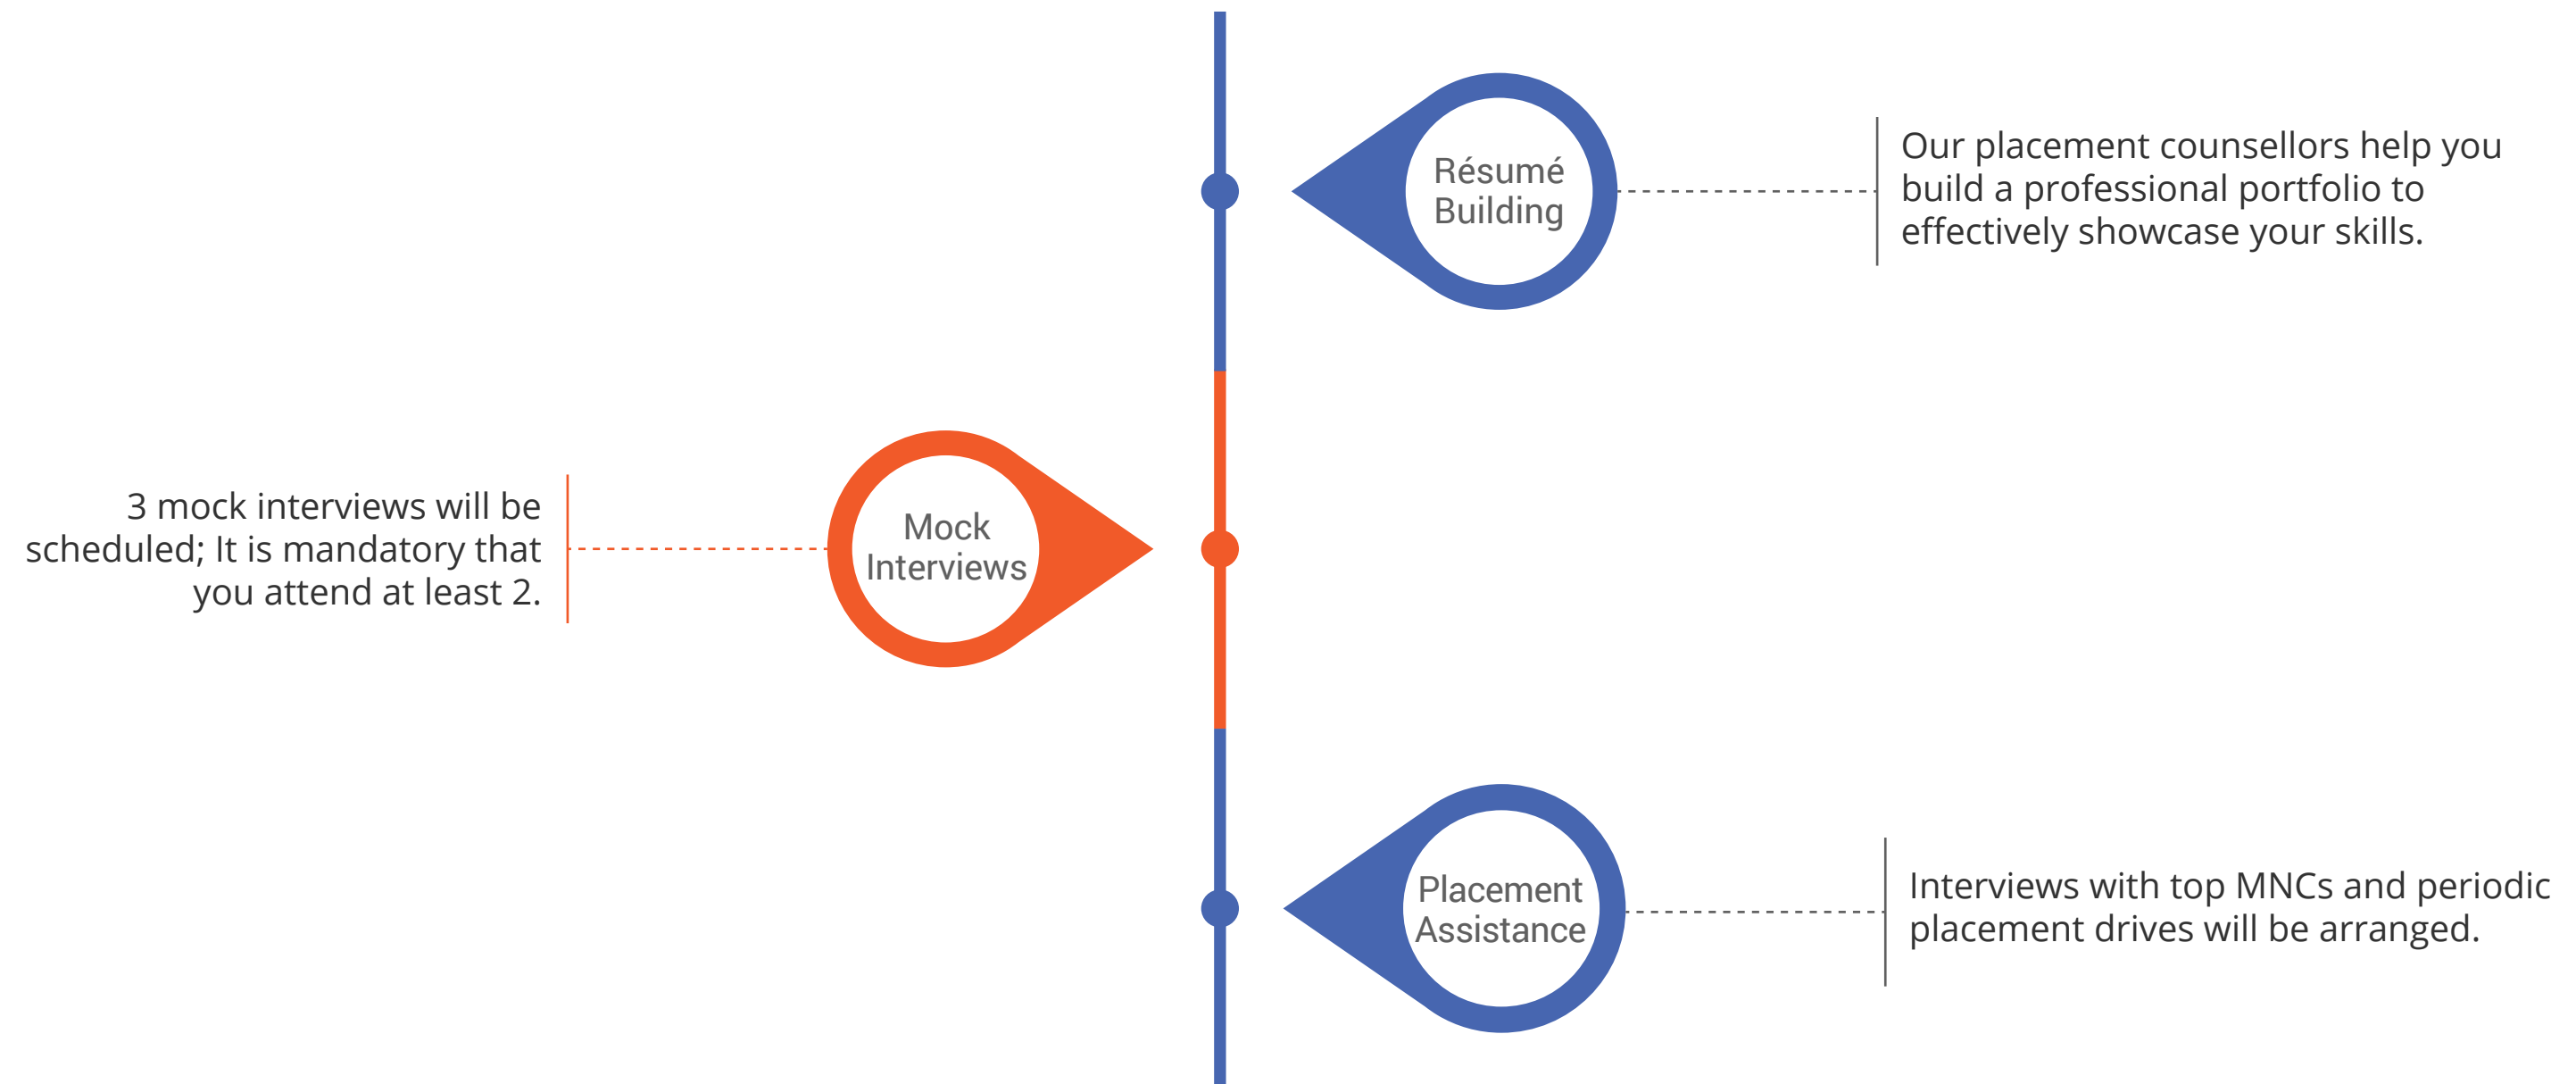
Résumé Building

Our placement counsellors help you build a professional portfolio to effectively showcase your skills.

3 mock interviews will be scheduled; It is mandatory that you attend at least 2.

Mock Interviews

Placement Assistance

Interviews with top MNCs and periodic placement drives will be arranged.